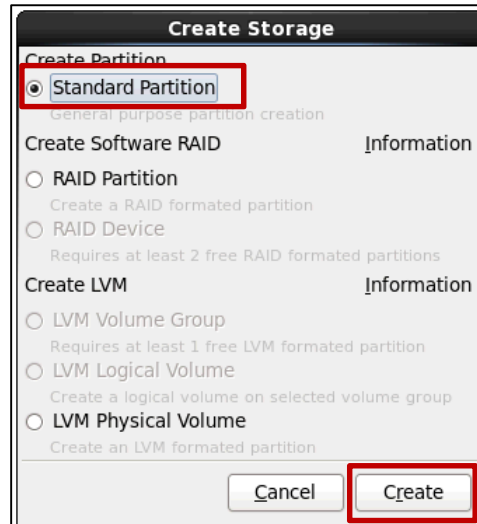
Create Storage

Create Partition

Standard Partition

General purpose partition creation

Create Software RAID

Information

RAID Partition

Create a RAID formated partition

RAID Device

Requires at least 2 free RAID formated partitions

Create LVM

Information

LVM Volume Group

Requires at least 1 free LVM formated partition

LVM Logical Volume

Create a logical volume on selected volume group

LVM Physical Volume

Create an LVM formated partition

Cancel

Create